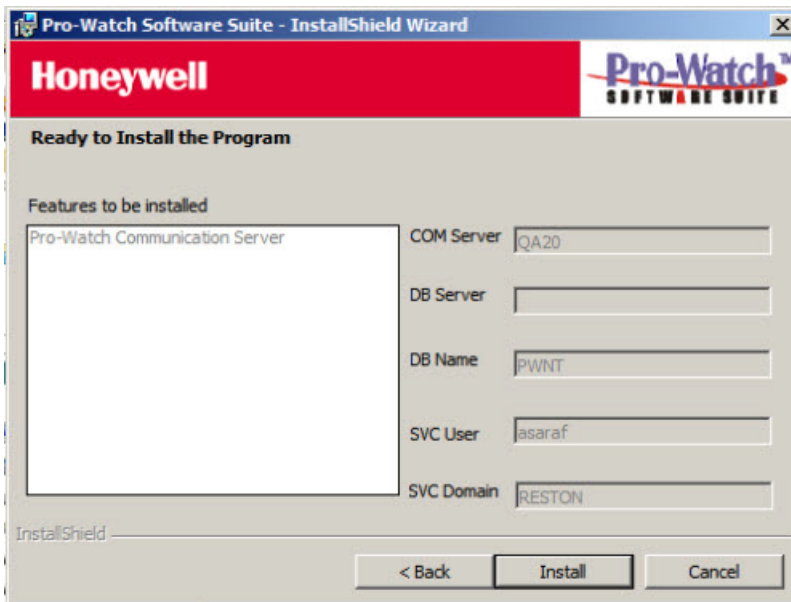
Pro-Watch Software Suite - InstallShield Wizard

Honeywell

Pro-Watch™ SOFTWARE SUITE

Ready to Install the Program

Features to be installed

Pro-Watch Communication Server

COM Server QA20

DB Server

DB Name PWNT

SVC User asaraf

SVC Domain RESTON

InstallShield

< Back

Install

Cancel